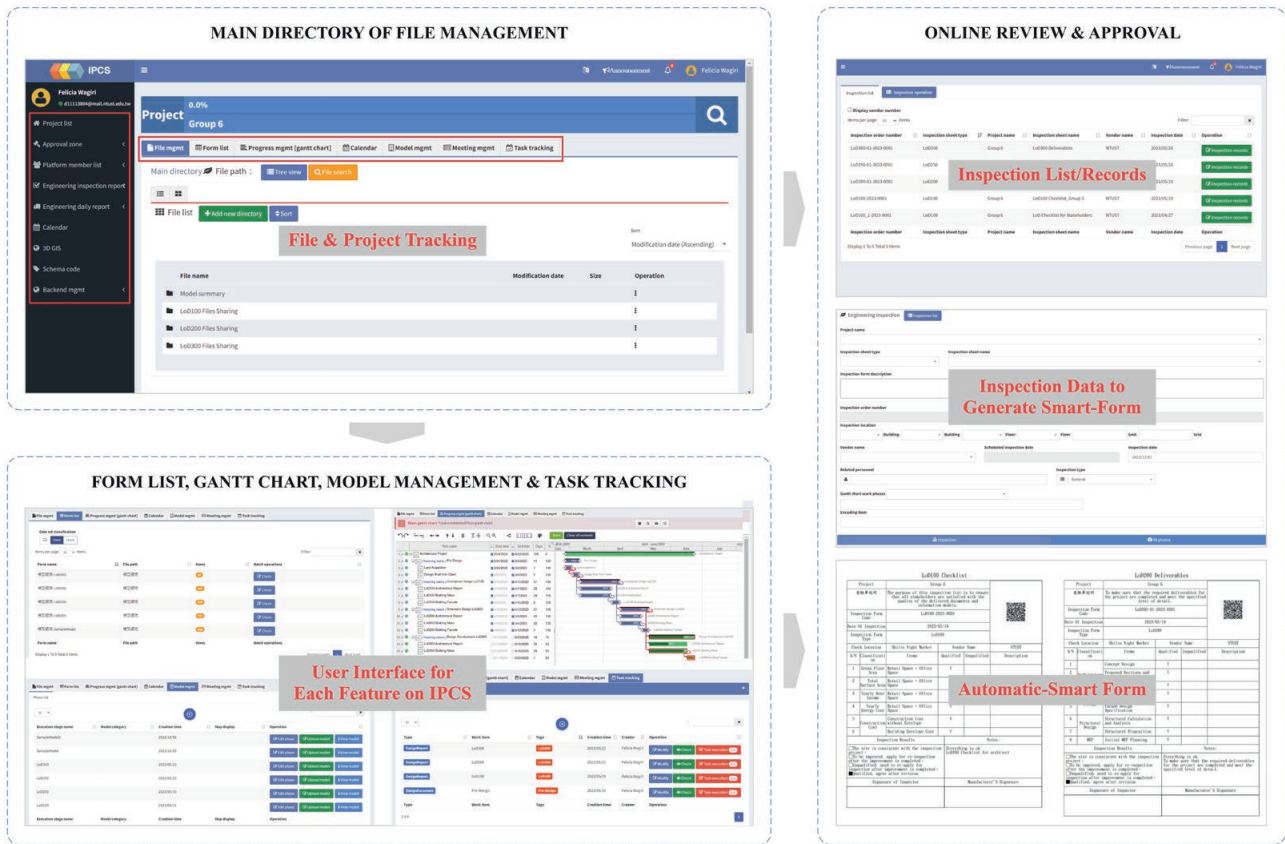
MAIN DIRECTORY OF FILE MANAGEMENT

IPCS

Felicia Wagiri

Felicia Wagiri

Project list
Approval zone
Platform member list
Engineering inspection report
Engineering daily report
Calendar
3D GIS
Schema code
Backend mgmt

Project 0.0%
Group 6

File mgmt | Form list | Progress mgmt (gantt chart) | Calendar | Model mgmt | Meeting mgmt | Task tracking

Main directory File path : Tree view File search

File list Add new directory Sort

Sort
Modification date (Ascending)

File & Project Tracking

| File name | Modification date | Size | Operation |
|---|---|---|---|
| Model summary | | | ⋮ |
| LoD100 Files Sharing | | | ⋮ |
| LoD200 Files Sharing | | | ⋮ |
| LoD300 Files Sharing | | | ⋮ |

ONLINE REVIEW & APPROVAL

Inspection List/Records

| Inspection order number | Inspection sheet type | Project name | Inspection sheet name | Vendor name | Inspection date | Operation |
|---|---|---|---|---|---|---|
| LoD100-01-2023-0001 | LoD100 | Group 6 | LoD100 Deliverables | NTUST | 2023/05/19 | Inspection records |
| LoD250-01-2023-0001 | LoD250 | | | | 2023/05/19 | Inspection records |
| LoD300-01-2023-0001 | LoD300 | | | | 2023/05/19 | Inspection records |
| LoD100-2023-0001 | LoD100 | Group 6 | LoD100 Checklist_Group 1 | NTUST | 2023/05/19 | Inspection records |
| LoD100_1-2023-0001 | LoD100 | Group 6 | LoD Checklist for Stakeholders | NTUST | 2023/06/27 | Inspection records |

Display 1 to 5 Total 5 items
Previous page 1 Next page

Engineering inspection

Project name
Inspection sheet type
Inspection sheet name
Inspection form description
Inspection order number
Inspection location
Vendor name
Scheduled inspection date
Inspection date
Related personnel
Inspection type
Gantt chart work phases
Encoding item

Inspection Data to Generate Smart-Form

LoD100 Checklist

LoD100 Deliverables

Automatic-Smart Form

FORM LIST, GANTT CHART, MODEL MANAGEMENT & TASK TRACKING

User Interface for Each Feature on IPCS